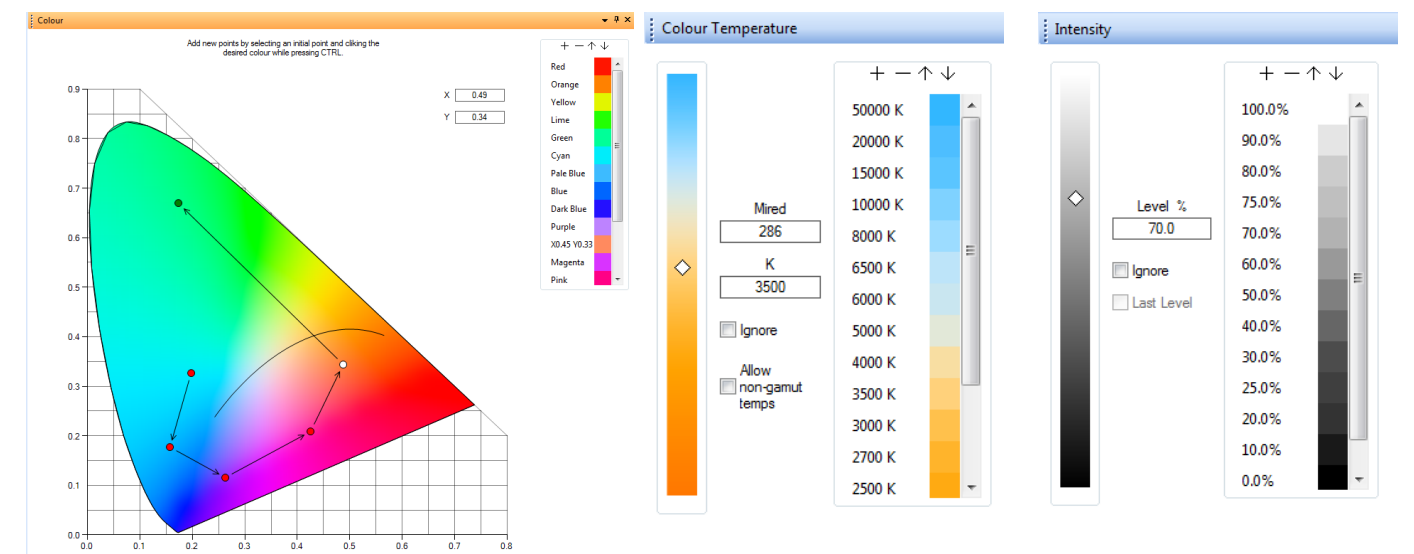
Colour

Add new points by selecting an initial point and cliking the desired colour while pressing CTRL.

X 0.49
Y 0.34

+ − ↑ ↓
Red
Orange
Yellow
Lime
Green
Cyan
Pale Blue
Blue
Dark Blue
Purple
X0.45 Y0.33
Magenta
Pink

0.9
0.8
0.7
0.6
0.5
0.4
0.3
0.2
0.1
0.0
0.0 0.1 0.2 0.3 0.4 0.5 0.6 0.7 0.8

Colour Temperature

Mired
286
K
3500
Ignore
Allow non-gamut temps

+ − ↑ ↓
50000 K
20000 K
15000 K
10000 K
8000 K
6500 K
6000 K
5000 K
4000 K
3500 K
3000 K
2700 K
2500 K

Intensity

Level %
70.0
Ignore
Last Level

+ − ↑ ↓
100.0%
90.0%
80.0%
75.0%
70.0%
60.0%
50.0%
40.0%
30.0%
25.0%
20.0%
10.0%
0.0%